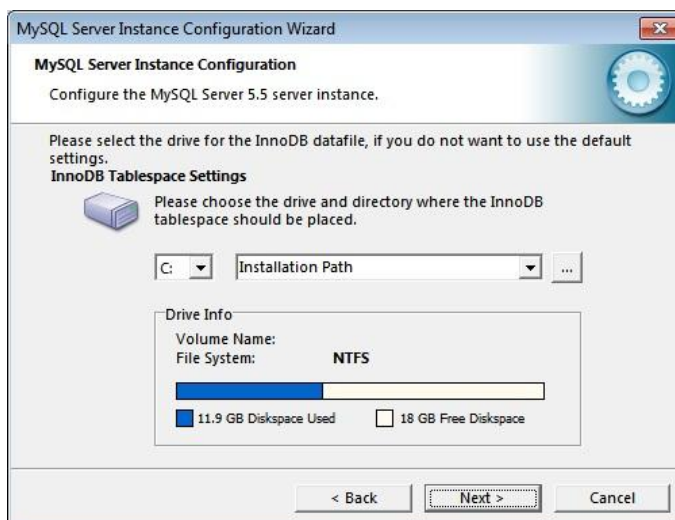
MySQL Server Instance Configuration Wizard

MySQL Server Instance Configuration

Configure the MySQL Server 5.5 server instance.

Please select the drive for the InnoDB datafile, if you do not want to use the default settings.

InnoDB Tablespace Settings

Please choose the drive and directory where the InnoDB tablespace should be placed.

C: Installation Path ...

Drive Info

Volume Name:
File System: NTFS

11.9 GB Diskspace Used
18 GB Free Diskspace

< Back
Next >
Cancel